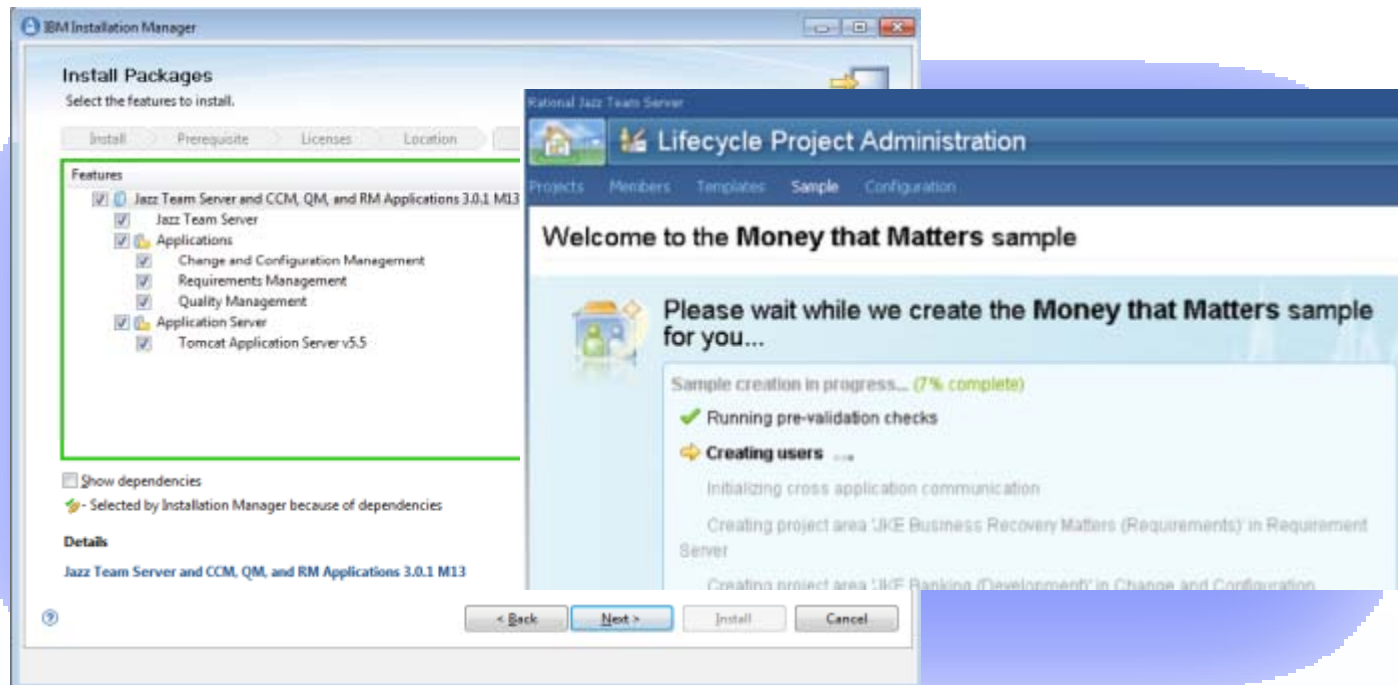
IBM Installation Manager

Install Packages

Select the features to install.

Install Prerequisite Licenses Location

Features

Jazz Team Server and CCM, QM, and RM Applications 3.0.1 M13

Jazz Team Server

Applications

Change and Configuration Management

Requirements Management

Quality Management

Application Server

Tomcat Application Server v5.5

Show dependencies

- Selected by Installation Manager because of dependencies

Details

Jazz Team Server and CCM, QM, and RM Applications 3.0.1 M13

< Back Next > Install Cancel

Rational Jazz Team Server

Lifecycle Project Administration

Projects Members Templates Sample Configuration

Welcome to the **Money that Matters** sample

Please wait while we create the **Money that Matters** sample for you...

Sample creation in progress... (7% complete)

Running pre-validation checks

**Creating users** ...

Initializing cross application communication

Creating project area 'JKE Business Recovery Matters (Requirements)' in Requirement Server

Creating project area 'JKE Banking (Development)' in Change and Configuration